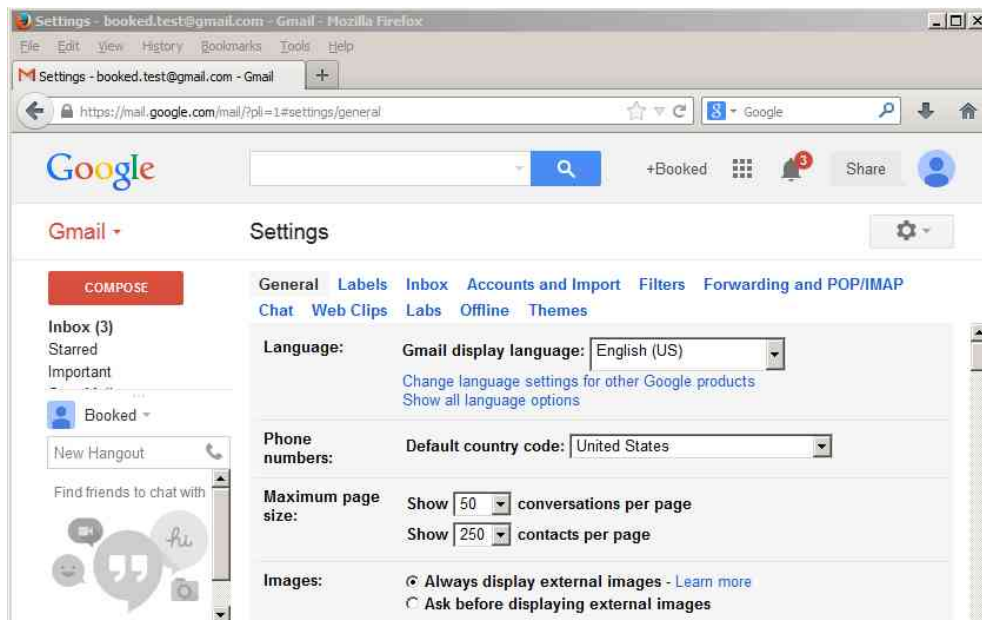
Settings - booked.test@gmail.com - Gmail - Mozilla Firefox

File Edit View History Bookmarks Tools Help

Settings - booked.test@gmail.com - Gmail +

https://mail.google.com/mail/?pli=1#settings/general

Google

Google

+Booked 3 Share

Gmail ▾

Settings

COMPOSE

Inbox (3)
Starred
Important

Booked ▾

New Hangout

Find friends to chat with

hi

General Labels Inbox Accounts and Import Filters Forwarding and POP/IMAP Chat Web Clips Labs Offline Themes

Language: Gmail display language: English (US)
Change language settings for other Google products
Show all language options

Phone numbers: Default country code: United States

Maximum page size: Show 50 conversations per page
Show 250 contacts per page

Images: Always display external images - Learn more
Ask before displaying external images